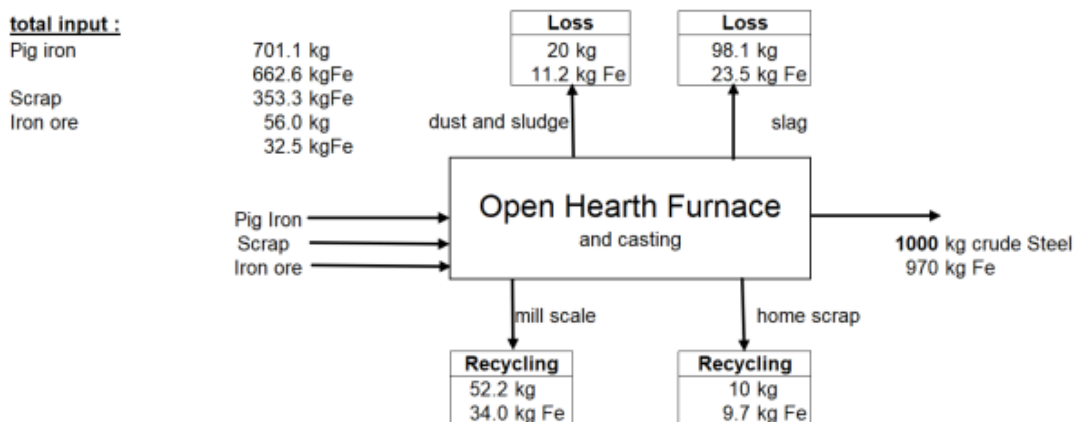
total input :
Pig iron 701.1 kg
662.6 kgFe
Scrap 353.3 kgFe
Iron ore 56.0 kg
32.5 kgFe

Loss
20 kg
11.2 kg Fe

Loss
98.1 kg
23.5 kg Fe

dust and sludge

slag

Pig Iron
Scrap
Iron ore

Open Hearth Furnace
and casting

1000 kg crude Steel
970 kg Fe

mill scale

home scrap

Recycling
52.2 kg
34.0 kg Fe

Recycling
10 kg
9.7 kg Fe